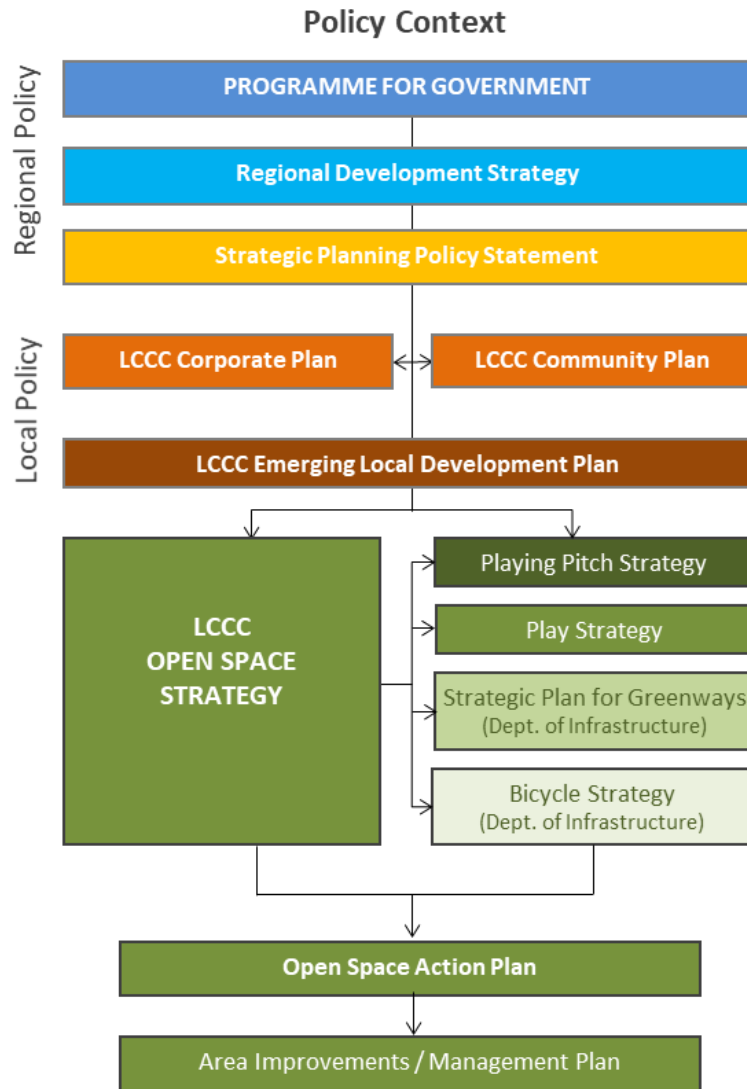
Policy Context

Regional Policy

PROGRAMME FOR GOVERNMENT

Regional Development Strategy

Strategic Planning Policy Statement

Local Policy

LCCC Corporate Plan

LCCC Community Plan

LCCC Emerging Local Development Plan

LCCC OPEN SPACE STRATEGY

Playing Pitch Strategy

Play Strategy

Strategic Plan for Greenways (Dept. of Infrastructure)

Bicycle Strategy (Dept. of Infrastructure)

Open Space Action Plan

Area Improvements / Management Plan